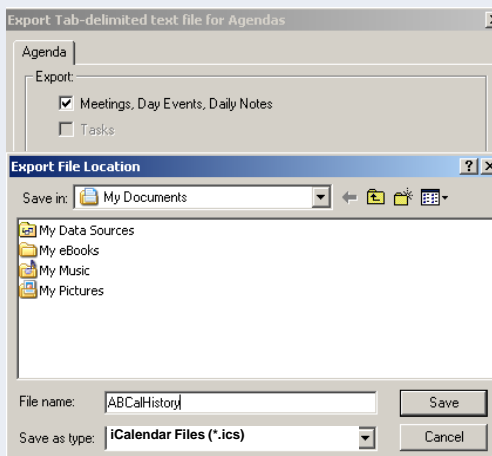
Export Tab-delimited text file for Agendas

Agenda

Export:

Meetings, Day Events, Daily Notes

Tasks

Export File Location

?

Save in: My Documents

My Data Sources
My eBooks
My Music
My Pictures

File name: ABCalHistory

Save

Save as type: iCalendar Files (*.ics)

Cancel